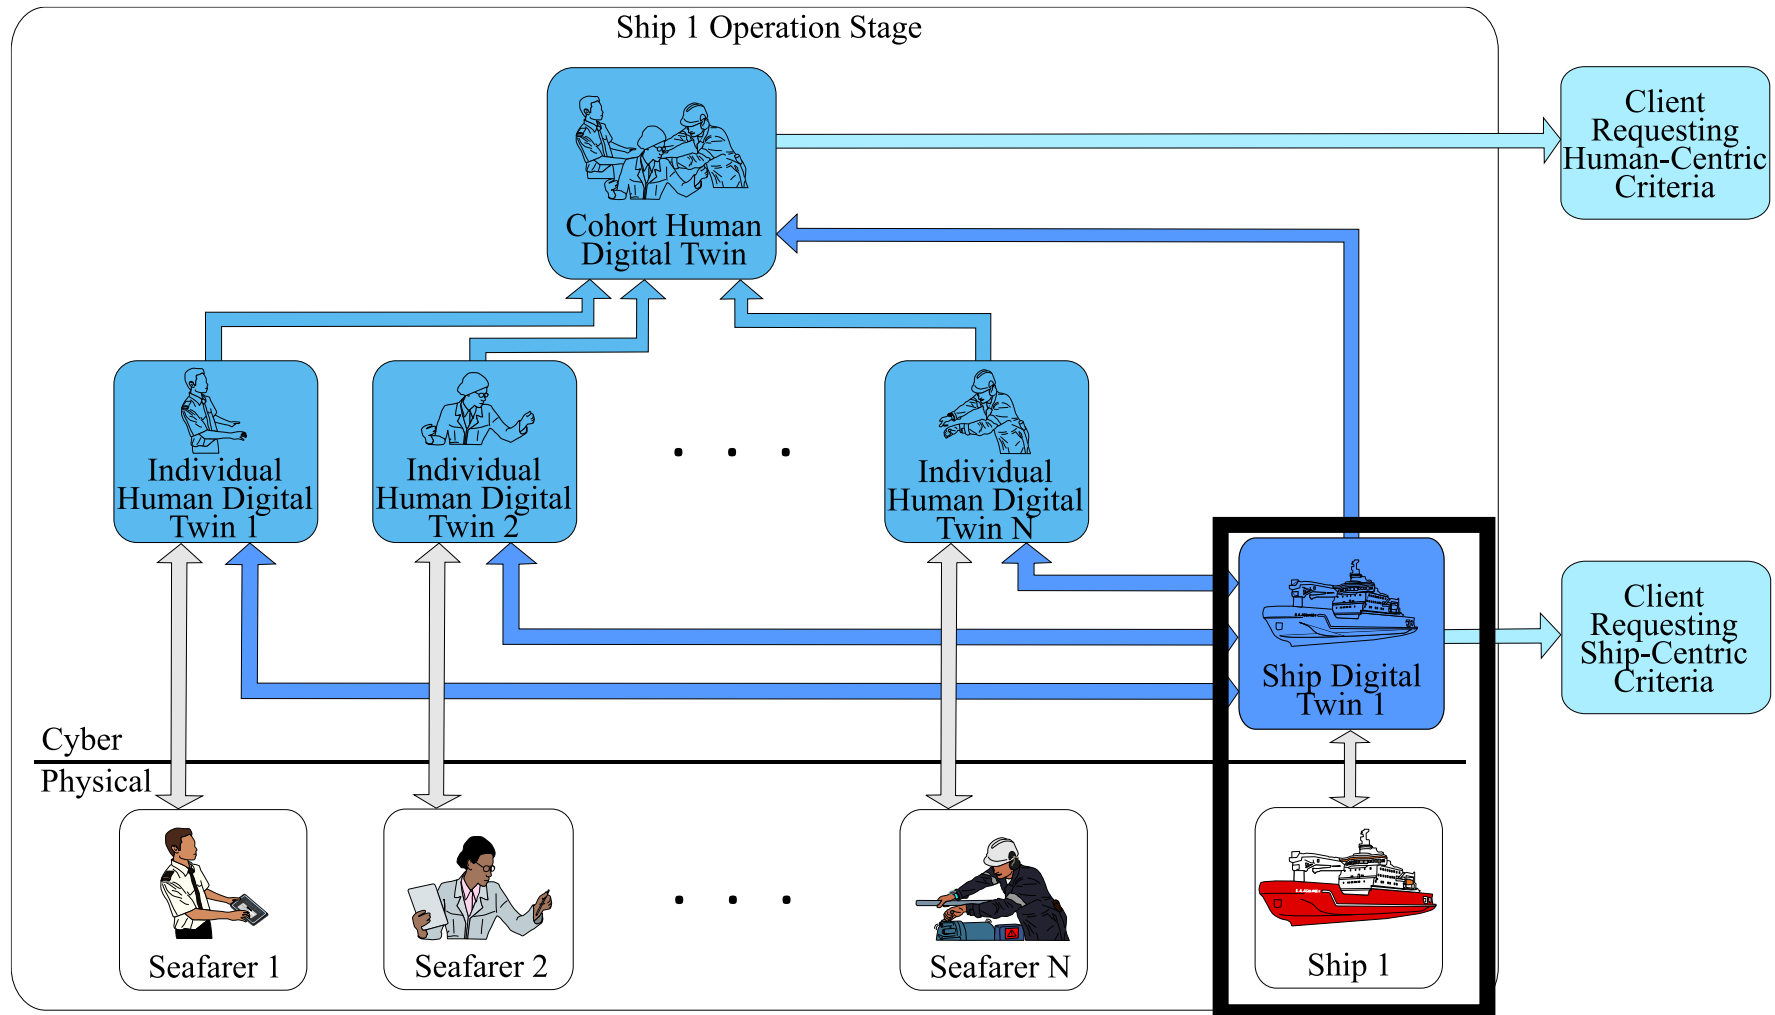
Ship 1 Operation Stage

Cohort Human Digital Twin

Client Requesting Human-Centric Criteria

Individual Human Digital Twin 1

Individual Human Digital Twin 2

. . .

Individual Human Digital Twin N

Ship Digital Twin 1

Client Requesting Ship-Centric Criteria

Cyber

Physical

Seafarer 1

Seafarer 2

. . .

Seafarer N

Ship 1